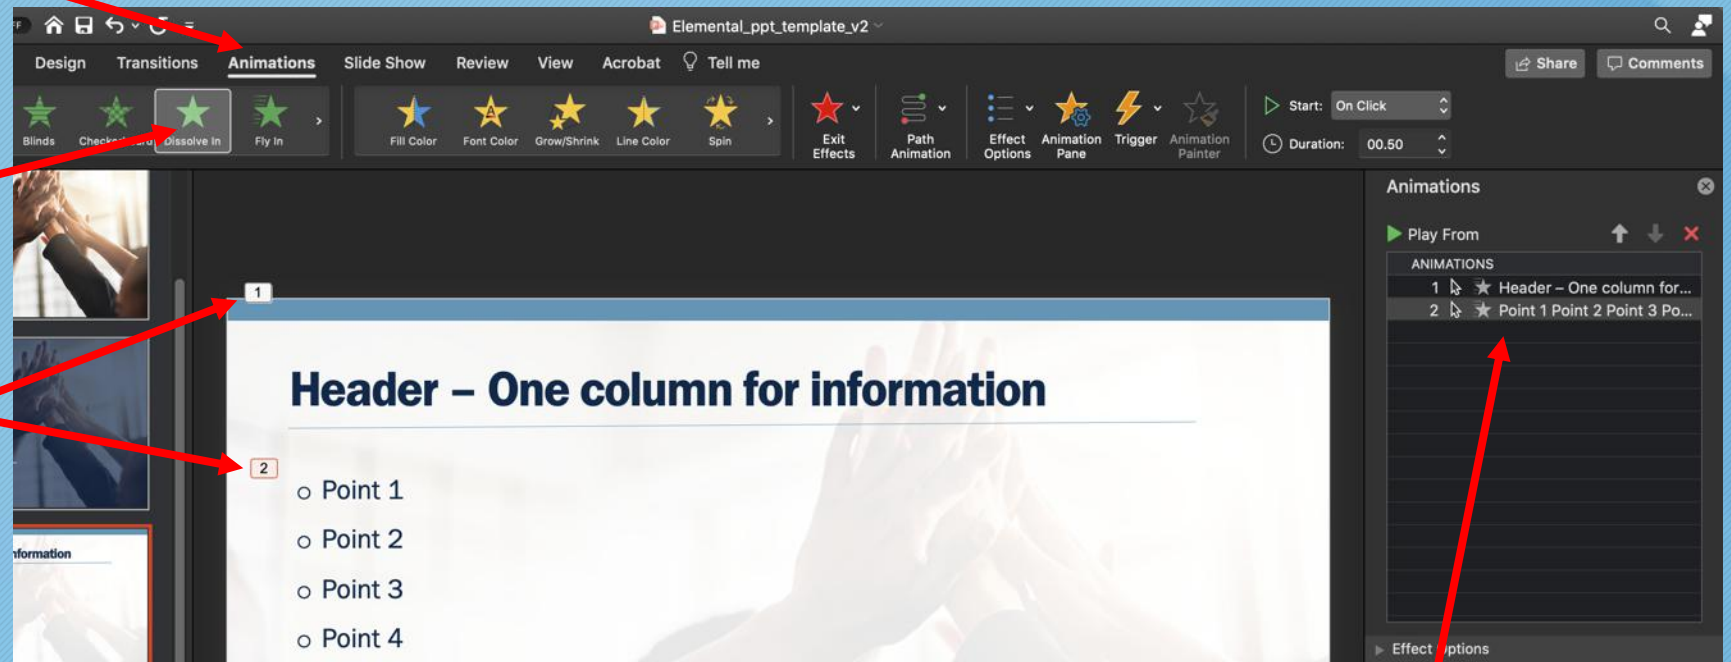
Elemental_ppt_template_v2

Design Transitions Animations Slide Show Review View Acrobat Tell me

Share Comments

Blinds Checker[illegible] Dissolve In Fly In

Fill Color Font Color Grow/Shrink Line Color Spin

Exit Effects Path Animation Effect Options Animation Pane Trigger Animation Painter

Start: On Click
Duration: 00.50

Animations

Play From

ANIMATIONS
1 Header – One column for...
2 Point 1 Point 2 Point 3 Po...

Effect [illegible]ptions

1

Header – One column for information

2

o Point 1
o Point 2
o Point 3
o Point 4

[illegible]nformation